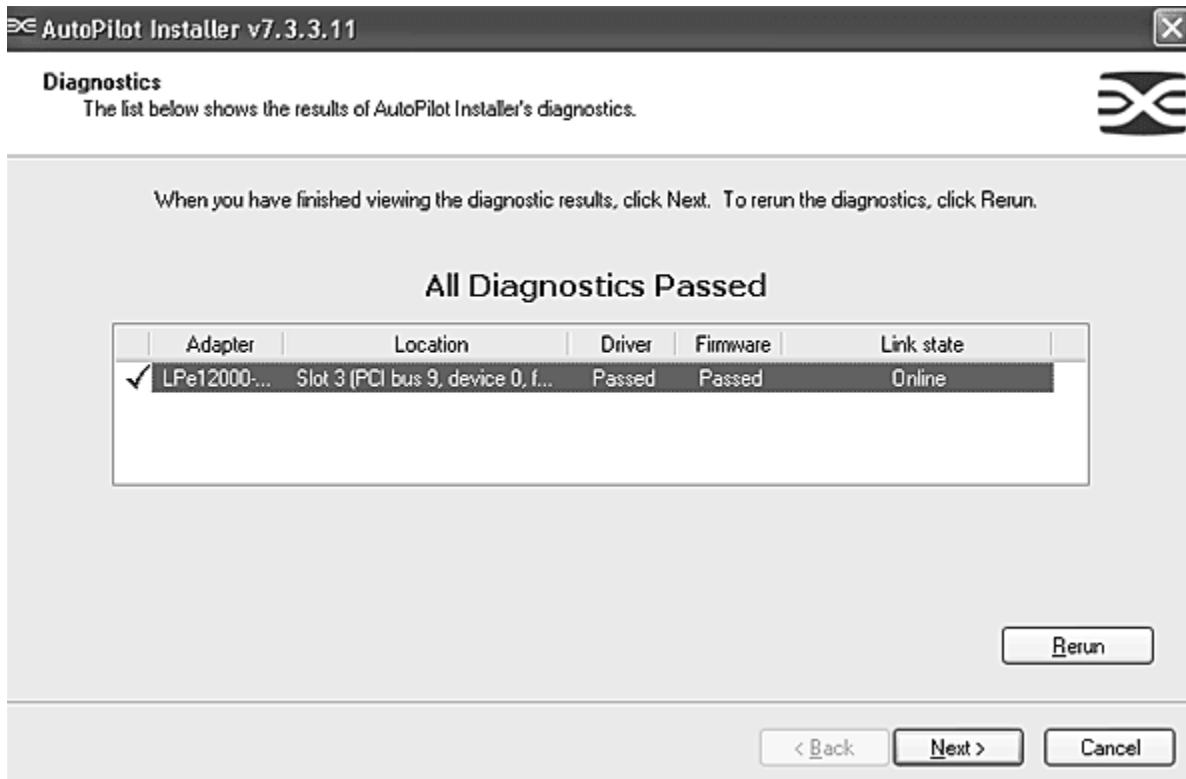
AutoPilot Installer v7.3.3.11

Diagnostics
The list below shows the results of AutoPilot Installer's diagnostics.

When you have finished viewing the diagnostic results, click Next. To rerun the diagnostics, click Rerun.

All Diagnostics Passed

| | Adapter | Location | Driver | Firmware | Link state |
|---|---|---|---|---|---|
| ✓ | LPe12000-... | Slot 3 (PCI bus 9, device 0, f... | Passed | Passed | Online |

Rerun

< Back   Next >   Cancel